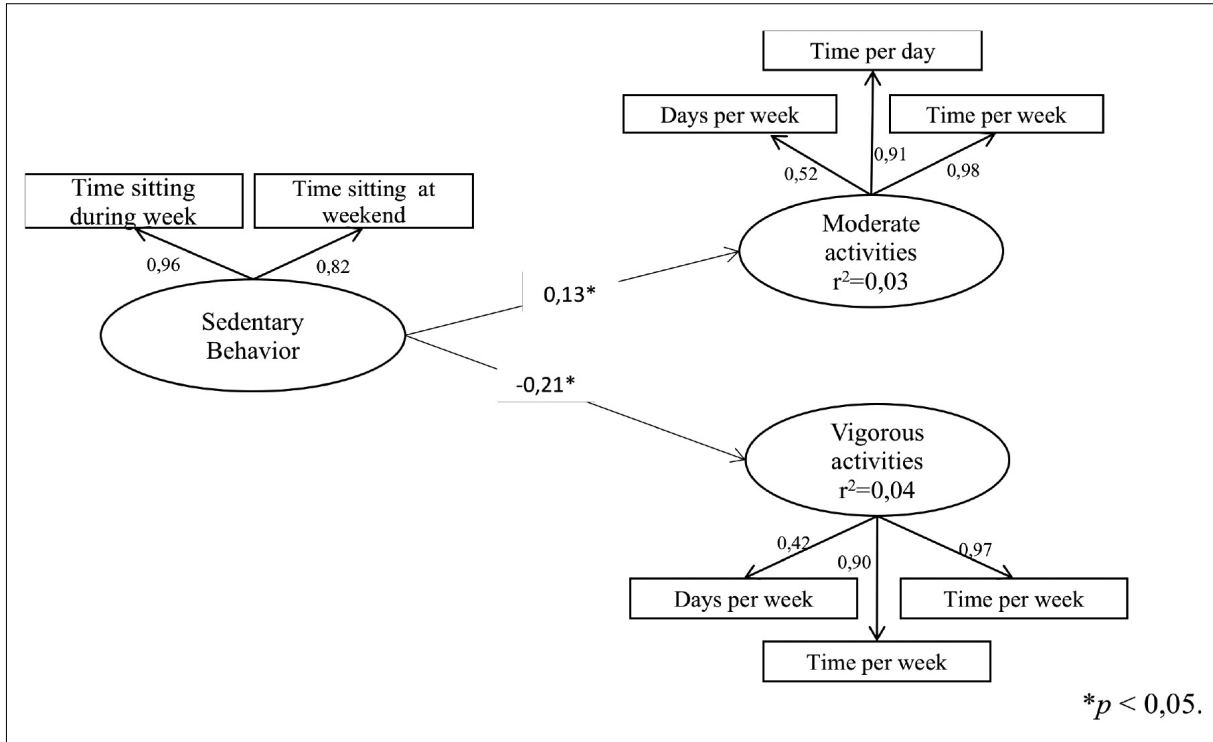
Time per day

Days per week

Time per week

0,91

0,52

0,98

Time sitting during week

Time sitting at weekend

Moderate activities $r^2$=0,03

0,96

0,82

0,13*

Sedentary Behavior

-0,21*

Vigorous activities $r^2$=0,04

0,42

0,90

0,97

Days per week

Time per week

Time per week

*$p$ < 0,05.